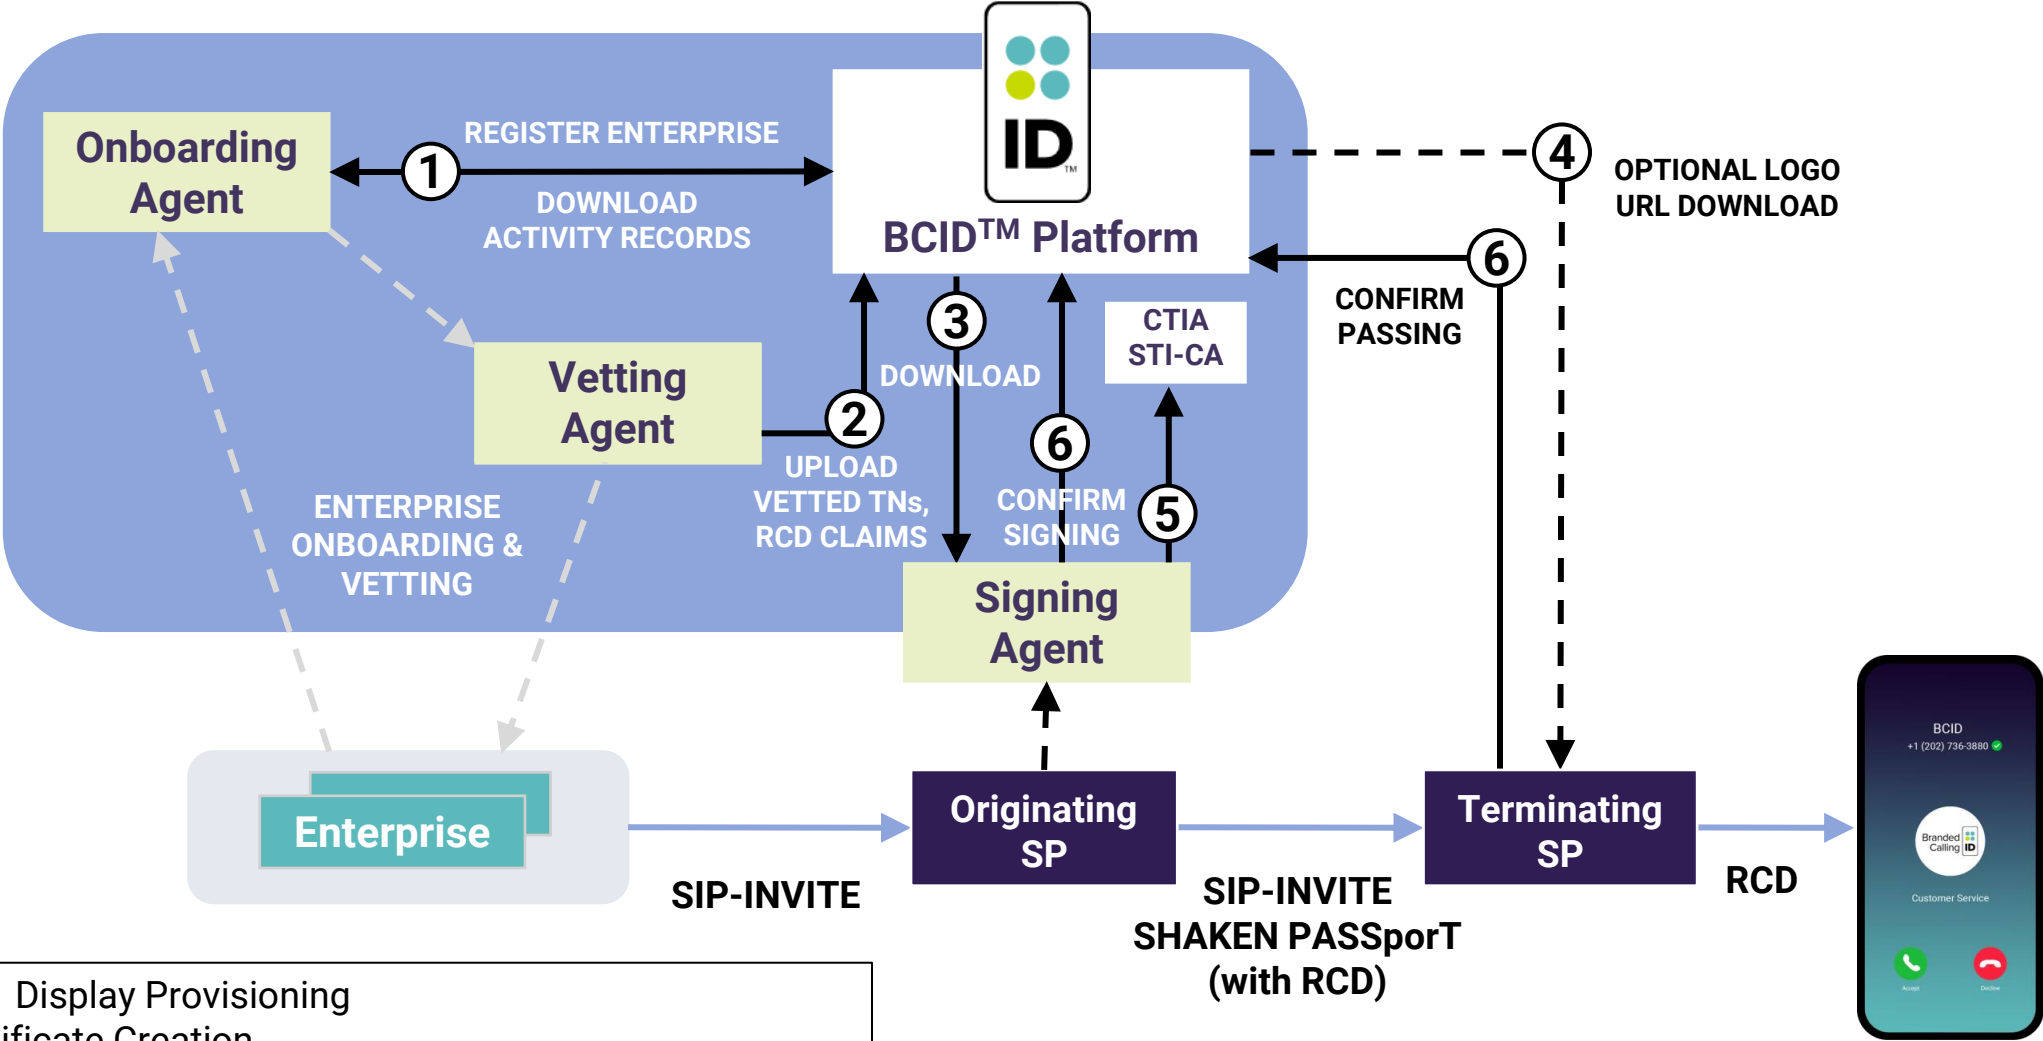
Onboarding Agent

1

REGISTER ENTERPRISE

DOWNLOAD ACTIVITY RECORDS

ID

BCID$^{TM}$ Platform

4

OPTIONAL LOGO URL DOWNLOAD

6

CONFIRM PASSING

Vetting Agent

2

3

DOWNLOAD

CTIA STI-CA

UPLOAD VETTED TNs, RCD CLAIMS

6

CONFIRM SIGNING

5

ENTERPRISE ONBOARDING & VETTING

Signing Agent

Enterprise

SIP-INVITE

Originating SP

SIP-INVITE SHAKEN PASSporT (with RCD)

Terminating SP

RCD

BCID
+1 (202) 736-3880

Branded Calling ID

Customer Service

Accept

Decline

Display Provisioning
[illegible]ificate Creation